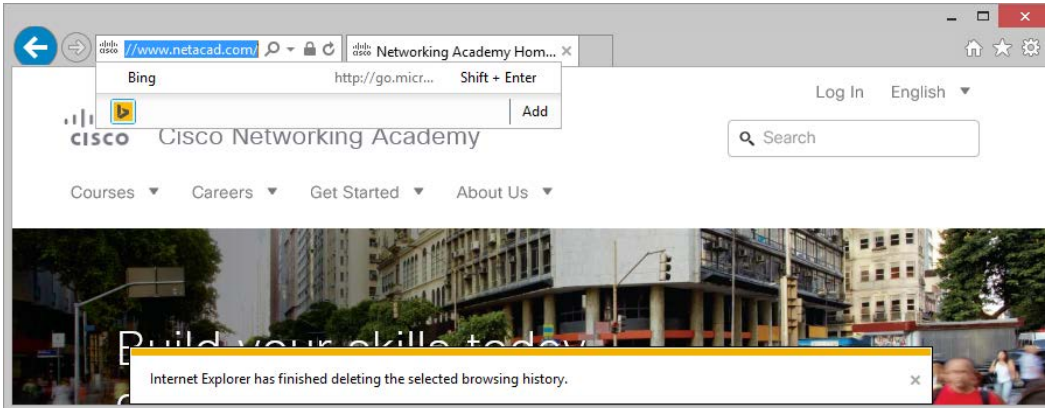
//www.netacad.com/

Networking Academy Hom...

Bing

http://go.micr...

Shift + Enter

Add

Log In

English

CISCO

Cisco Networking Academy

Search

Courses

Careers

Get Started

About Us

Build your skills today

Internet Explorer has finished deleting the selected browsing history.

×